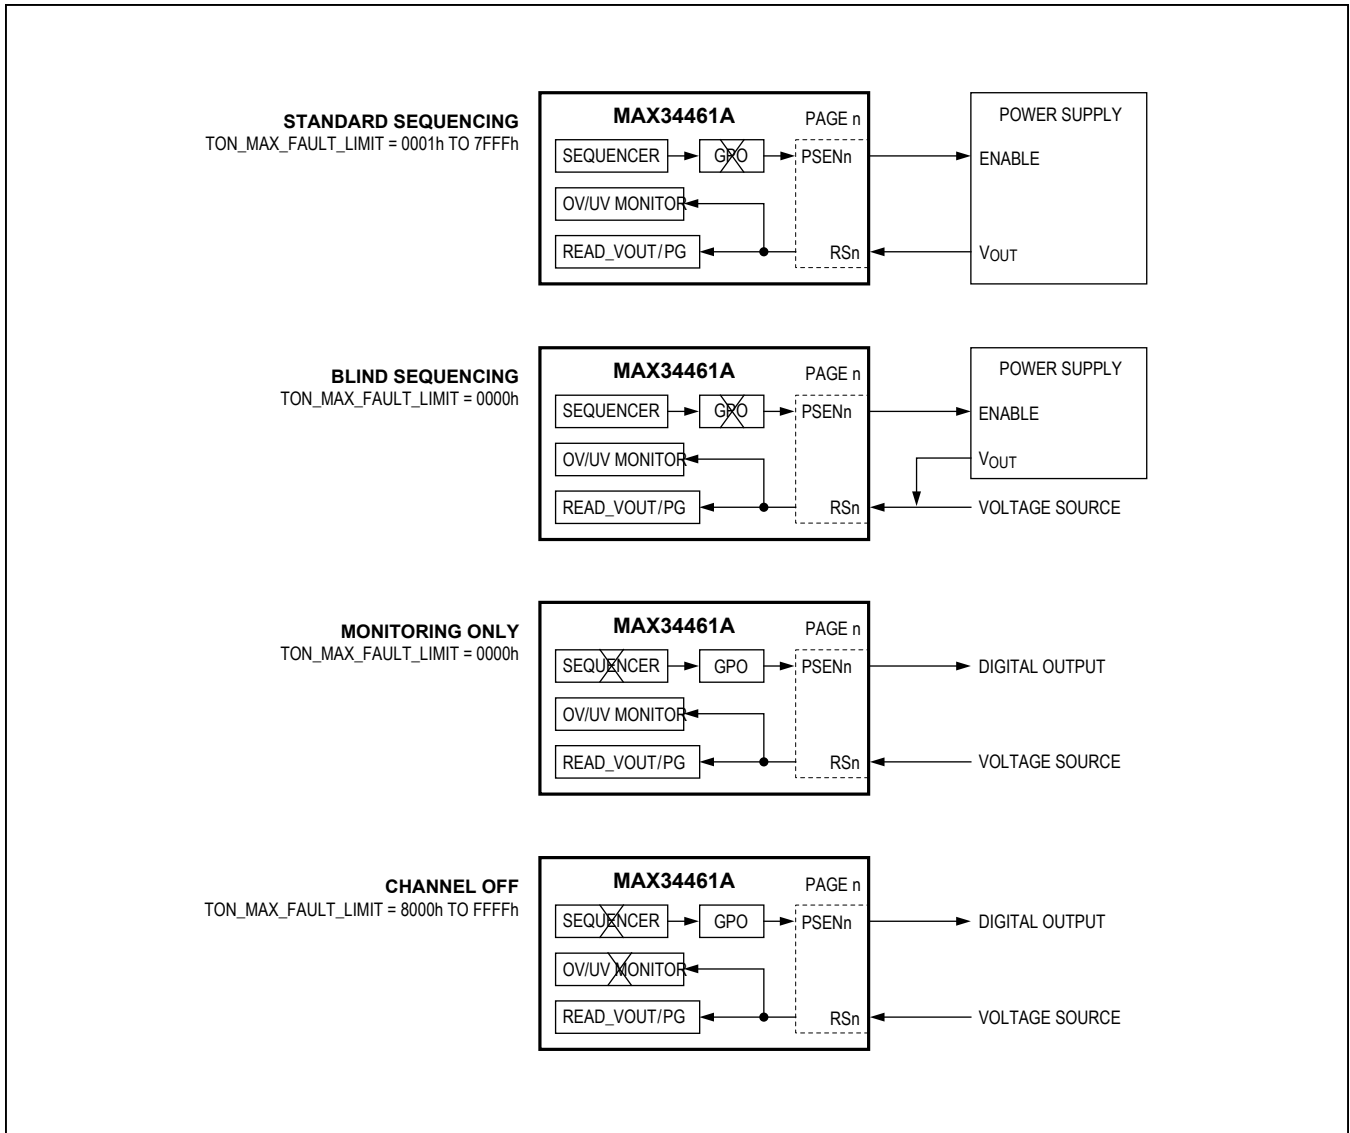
STANDARD SEQUENCING
TON_MAX_FAULT_LIMIT = 0001h TO 7FFFh

MAX34461A
PAGE n
SEQUENCER
GPO
PSENn
OV/UV MONITOR
READ_VOUT/PG
RSn

POWER SUPPLY
ENABLE
$V_{OUT}$

BLIND SEQUENCING
TON_MAX_FAULT_LIMIT = 0000h

MAX34461A
PAGE n
SEQUENCER
GPO
PSENn
OV/UV MONITOR
READ_VOUT/PG
RSn

POWER SUPPLY
ENABLE
$V_{OUT}$
VOLTAGE SOURCE

MONITORING ONLY
TON_MAX_FAULT_LIMIT = 0000h

MAX34461A
PAGE n
SEQUENCER
GPO
PSENn
OV/UV MONITOR
READ_VOUT/PG
RSn
DIGITAL OUTPUT
VOLTAGE SOURCE

CHANNEL OFF
TON_MAX_FAULT_LIMIT = 8000h TO FFFFh

MAX34461A
PAGE n
SEQUENCER
GPO
PSENn
OV/UV MONITOR
READ_VOUT/PG
RSn
DIGITAL OUTPUT
VOLTAGE SOURCE